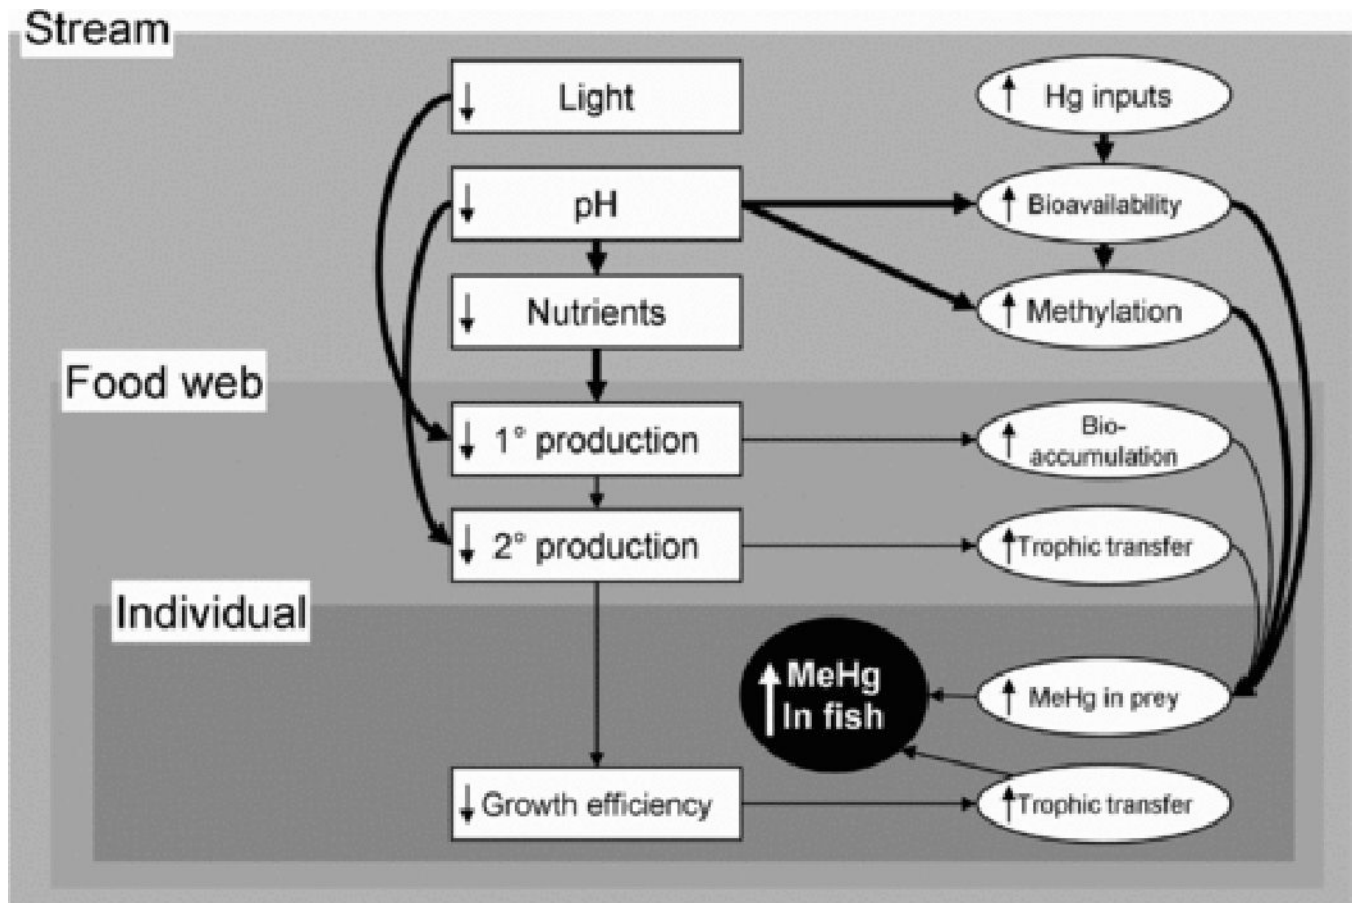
Stream

↓ Light

↓ pH

↓ Nutrients

↑ Hg inputs

↑ Bioavailability

↑ Methylation

Food web

↓ 1° production

↓ 2° production

↑ Bio-accumulation

↑ Trophic transfer

Individual

↑ MeHg In fish

↑ MeHg in prey

↓ Growth efficiency

↑ Trophic transfer